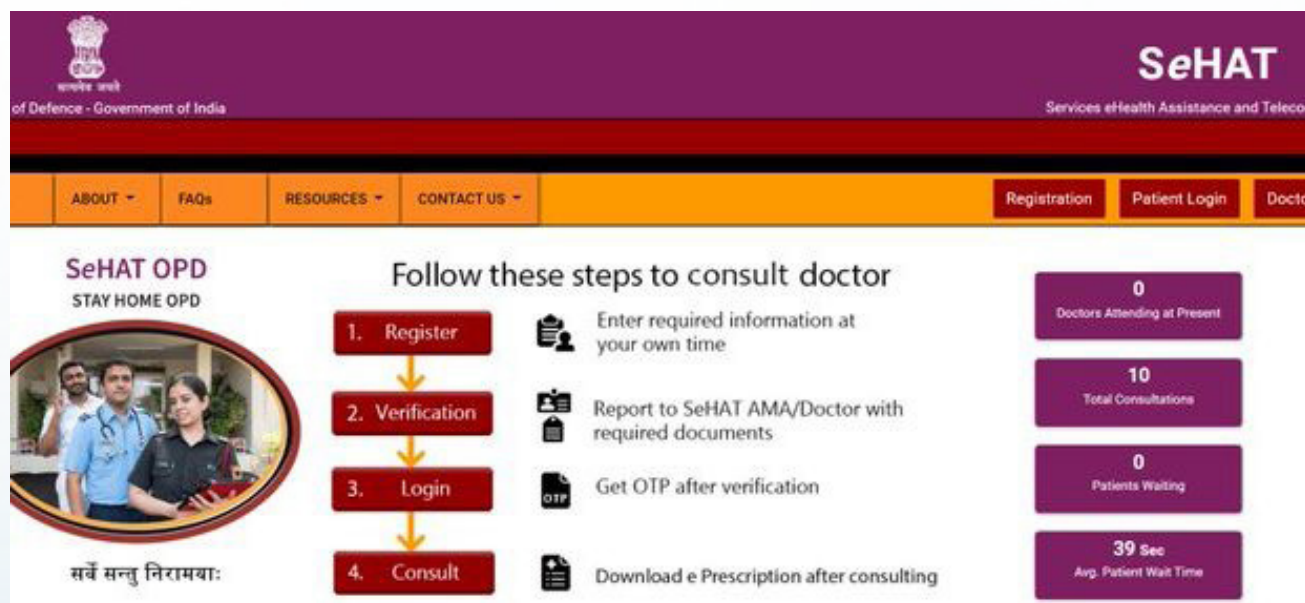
सत्यमेव जयते
of Defence - Government of India

SeHAT
Services eHealth Assistance and Teleco

ABOUT ▾ FAQs RESOURCES ▾ CONTACT US ▾

Registration Patient Login Docto

SeHAT OPD
STAY HOME OPD

सर्वे सन्तु निरामयाः

Follow these steps to consult doctor

1. Register
Enter required information at your own time

2. Verification
Report to SeHAT AMA/Doctor with required documents

3. Login
OTP
Get OTP after verification

4. Consult
Download e Prescription after consulting

0
Doctors Attending at Present

10
Total Consultations

0
Patients Waiting

39 Sec
Avg. Patient Wait Time